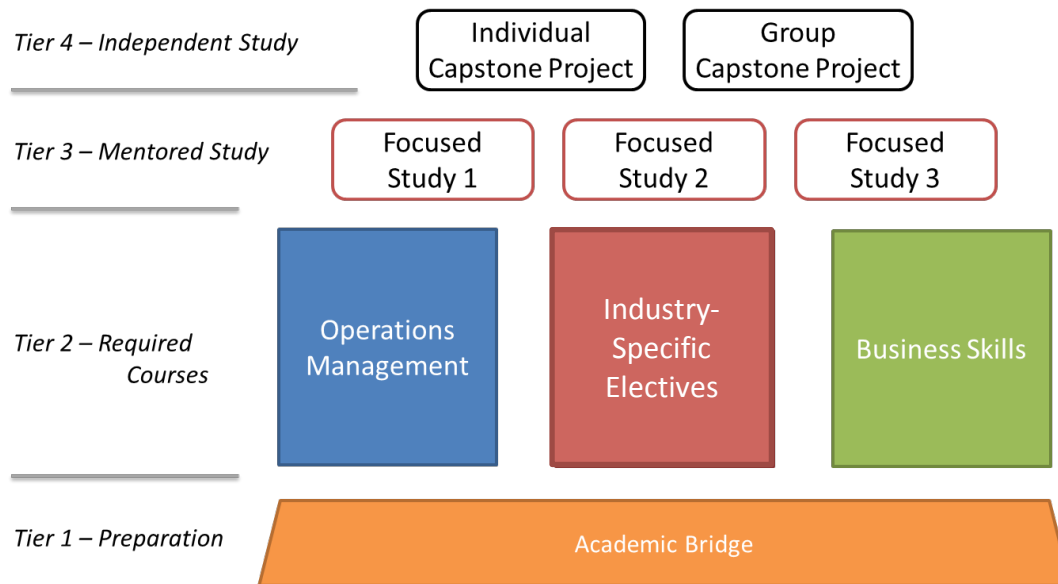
Tier 4 – Independent Study

Individual Capstone Project

Group Capstone Project

Tier 3 – Mentored Study

Focused Study 1

Focused Study 2

Focused Study 3

Tier 2 – Required Courses

Operations Management

Industry-Specific Electives

Business Skills

Tier 1 – Preparation

Academic Bridge